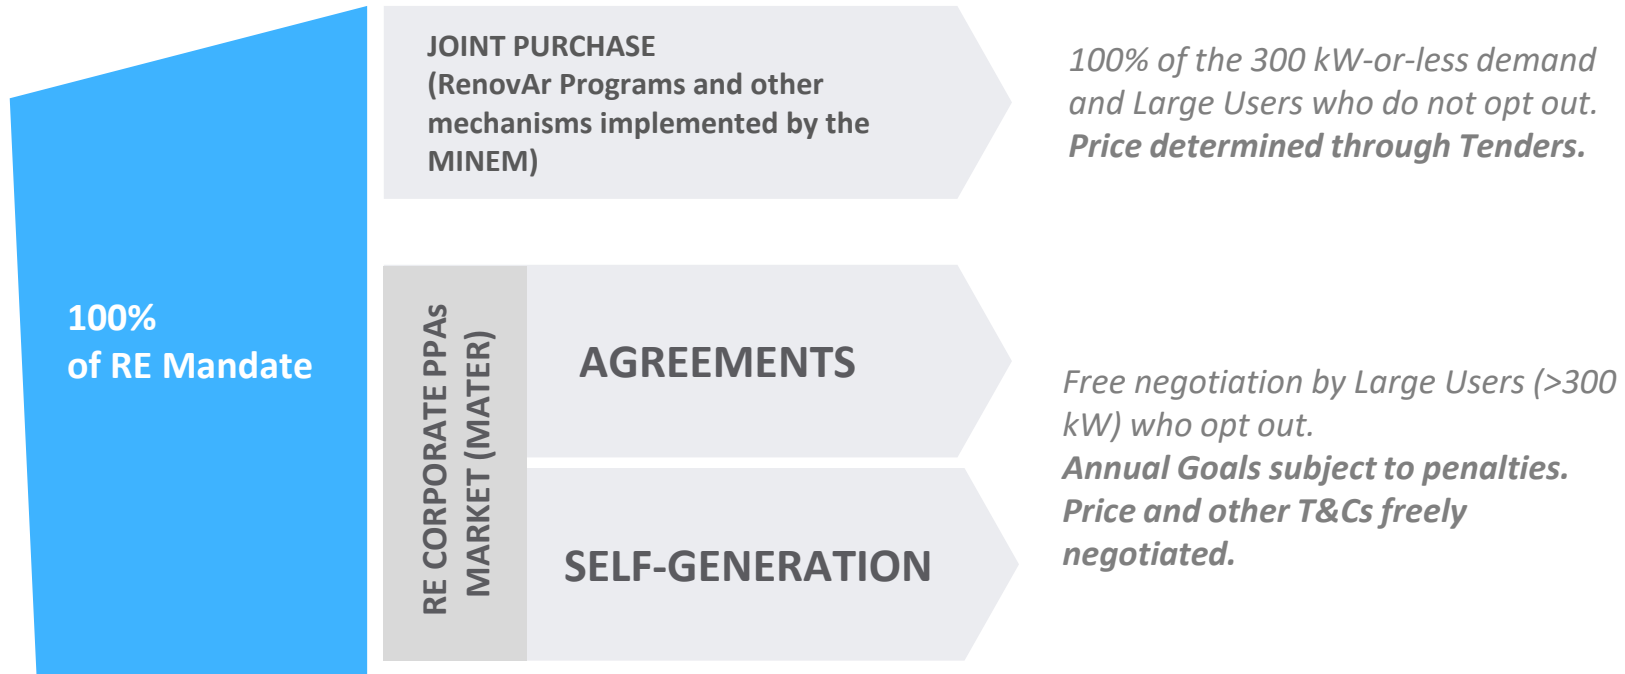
100%
of RE Mandate

JOINT PURCHASE
(RenovAr Programs and other mechanisms implemented by the MINEM)

*100% of the 300 kW-or-less demand and Large Users who do not opt out.*
***Price determined through Tenders.***

RE CORPORATE PPAs MARKET (MATER)

AGREEMENTS

SELF-GENERATION

*Free negotiation by Large Users (>300 kW) who opt out.*
***Annual Goals subject to penalties.***
***Price and other T&Cs freely negotiated.***